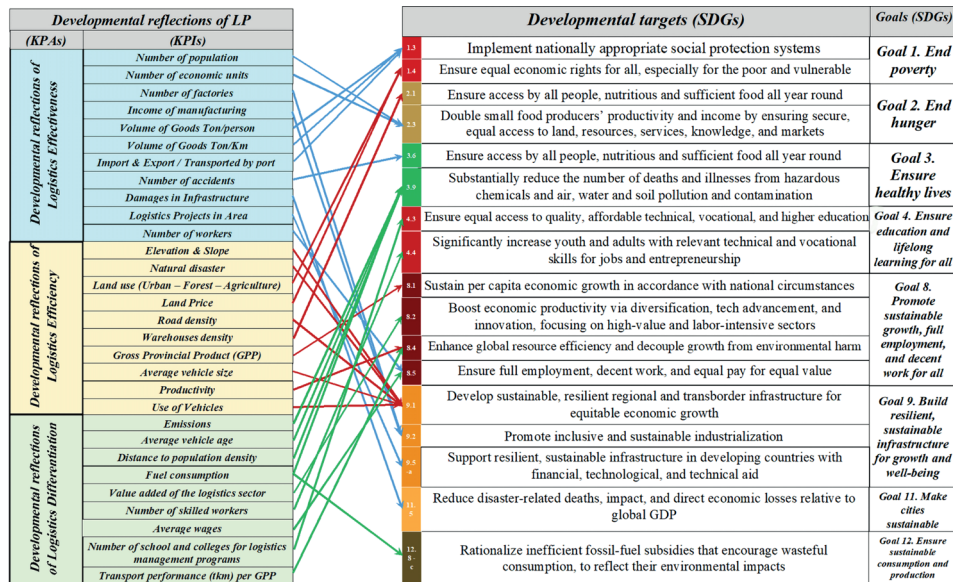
Developmental reflections of LP

(KPAs)

(KPIs)

Developmental reflections of Logistics Effectiveness

Number of population
Number of economic units
Number of factories
Income of manufacturing
Volume of Goods Ton/person
Volume of Goods Ton/Km
Import & Export / Transported by port
Number of accidents
Damages in Infrastructure
Logistics Projects in Area
Number of workers

Developmental reflections of Logistics Efficiency

Elevation & Slope
Natural disaster
Land use (Urban – Forest – Agriculture)
Land Price
Road density
Warehouses density
Gross Provincial Product (GPP)
Average vehicle size
Productivity
Use of Vehicles

Developmental reflections of Logistics Differentiation

Emissions
Average vehicle age
Distance to population density
Fuel consumption
Value added of the logistics sector
Number of skilled workers
Average wages
Number of school and colleges for logistics management programs
Transport performance (tkm) per GPP

Developmental targets (SDGs)

Goals (SDGs)

| | | |
|---|---|---|
| 1.3 | Implement nationally appropriate social protection systems | Goal 1. End poverty |
| 1.4 | Ensure equal economic rights for all, especially for the poor and vulnerable | |
| 2.1 | Ensure access by all people, nutritious and sufficient food all year round | Goal 2. End hunger |
| 2.3 | Double small food producers' productivity and income by ensuring secure, equal access to land, resources, services, knowledge, and markets | |
| 3.6 | Ensure access by all people, nutritious and sufficient food all year round | Goal 3. Ensure healthy lives |
| 3.9 | Substantially reduce the number of deaths and illnesses from hazardous chemicals and air, water and soil pollution and contamination | |
| 4.3 | Ensure equal access to quality, affordable technical, vocational, and higher education | Goal 4. Ensure education and lifelong learning for all |
| 4.4 | Significantly increase youth and adults with relevant technical and vocational skills for jobs and entrepreneurship | |
| 8.1 | Sustain per capita economic growth in accordance with national circumstances | Goal 8. Promote sustainable growth, full employment, and decent work for all |
| 8.2 | Boost economic productivity via diversification, tech advancement, and innovation, focusing on high-value and labor-intensive sectors | |
| 8.4 | Enhance global resource efficiency and decouple growth from environmental harm | |
| 8.5 | Ensure full employment, decent work, and equal pay for equal value | |
| 9.1 | Develop sustainable, resilient regional and transborder infrastructure for equitable economic growth | Goal 9. Build resilient, sustainable infrastructure for growth and well-being |
| 9.2 | Promote inclusive and sustainable industrialization | |
| 9.5 -a | Support resilient, sustainable infrastructure in developing countries with financial, technological, and technical aid | |
| 11.5 | Reduce disaster-related deaths, impact, and direct economic losses relative to global GDP | Goal 11. Make cities sustainable |
| 12.8-c | Rationalize inefficient fossil-fuel subsidies that encourage wasteful consumption, to reflect their environmental impacts | Goal 12. Ensure sustainable consumption and production |